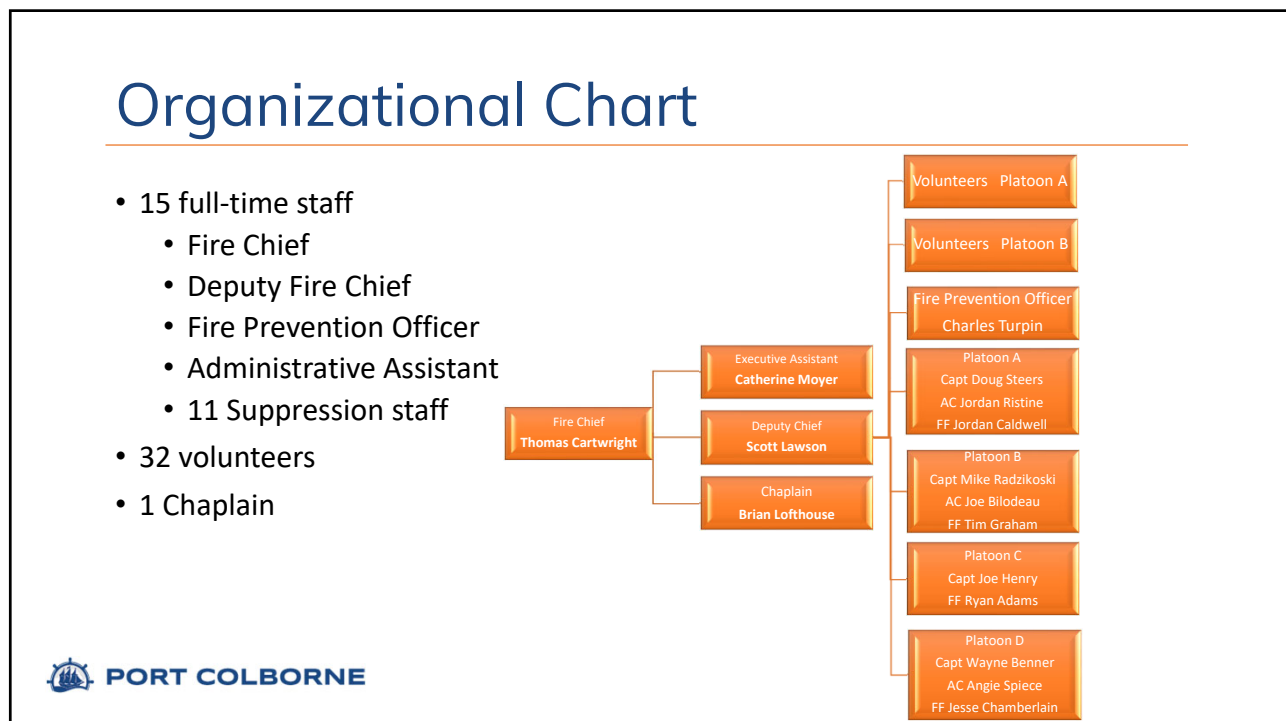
Organizational Chart

• 15 full-time staff
 • Fire Chief
 • Deputy Fire Chief
 • Fire Prevention Officer
 • Administrative Assistant
 • 11 Suppression staff
• 32 volunteers
• 1 Chaplain

Fire Chief
Thomas Cartwright

Executive Assistant
Catherine Moyer

Deputy Chief
Scott Lawson

Chaplain
Brian Lofthouse

Volunteers Platoon A

Volunteers Platoon B

Fire Prevention Officer
Charles Turpin

Platoon A
Capt Doug Steers
AC Jordan Ristine
FF Jordan Caldwell

Platoon B
Capt Mike Radzikoski
AC Joe Bilodeau
FF Tim Graham

Platoon C
Capt Joe Henry
FF Ryan Adams

Platoon D
Capt Wayne Benner
AC Angie Spiece
FF Jesse Chamberlain

PORT COLBORNE